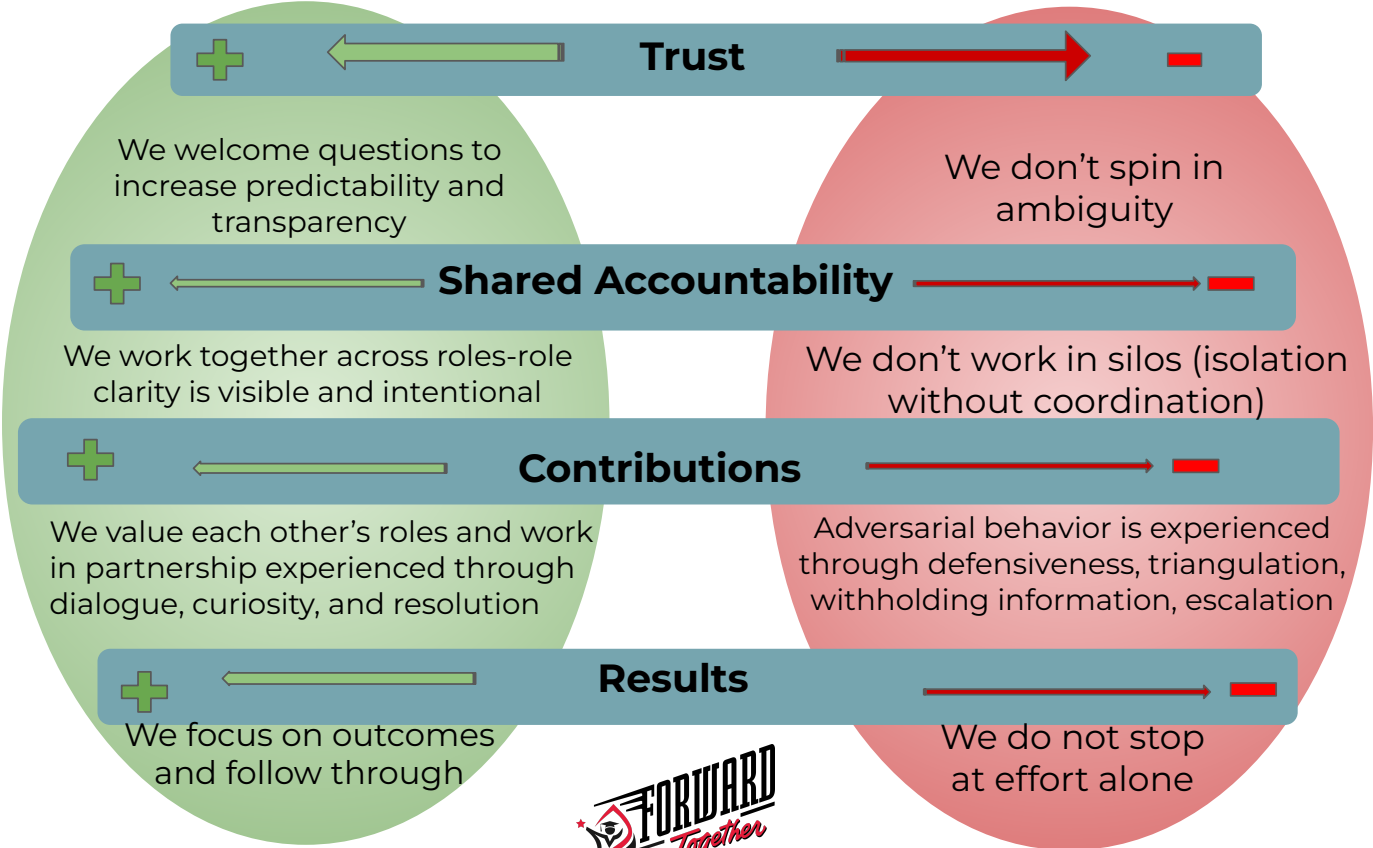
Trust

We welcome questions to increase predictability and transparency

We don't spin in ambiguity

Shared Accountability

We work together across roles-role clarity is visible and intentional

We don't work in silos (isolation without coordination)

Contributions

We value each other's roles and work in partnership experienced through dialogue, curiosity, and resolution

Adversarial behavior is experienced through defensiveness, triangulation, withholding information, escalation

Results

We focus on outcomes and follow through

We do not stop at effort alone

FORWARD Together